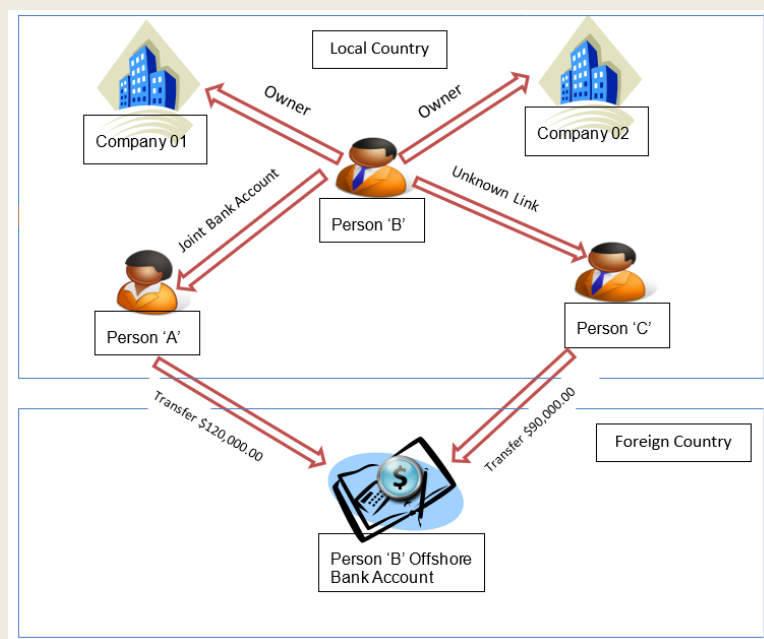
Local Country

Company 01

Owner

Owner

Company 02

Joint Bank Account

Person ‘B’

Unknown Link

Person ‘A’

Person ‘C’

Transfer $120,000.00

Transfer $90,000.00

Foreign Country

$

Person ‘B’ Offshore Bank Account